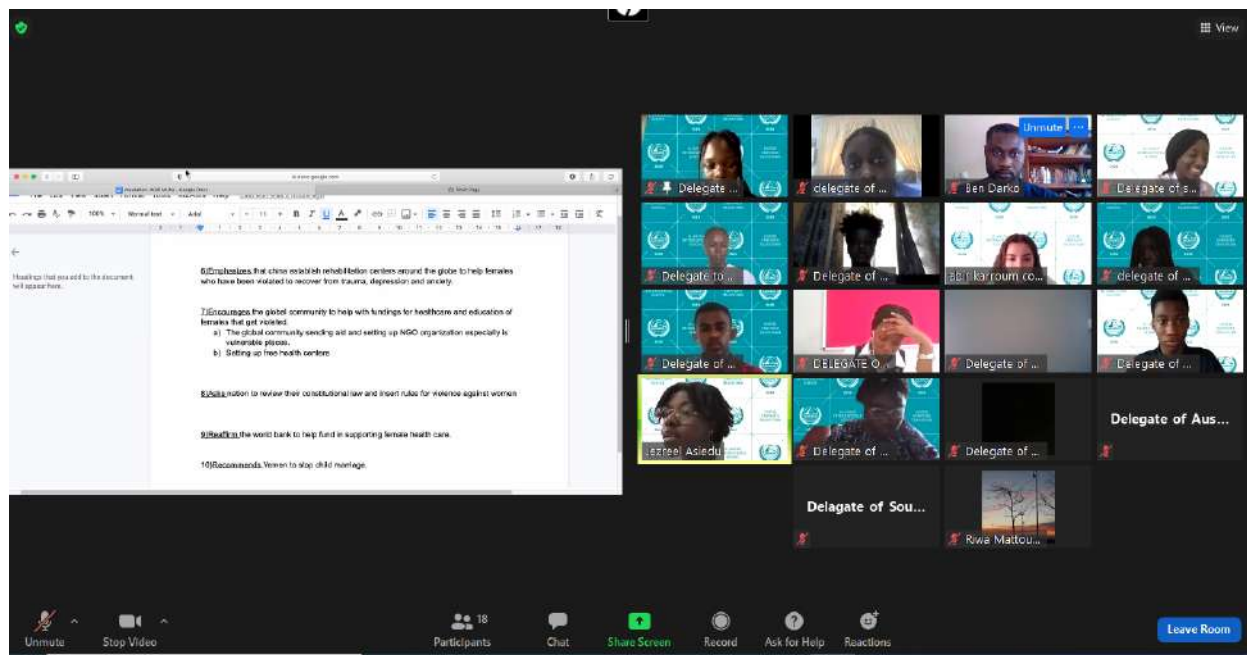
View

Headings that you add to the document will appear here.

6)Emphasizes that china establish rehabilitation centers around the globe to help females who have been violated to recover from trauma, depression and anxiety.

7)Encourages the global community to help with fundings for healthcare and education of females that get violated.
a) The global community sending aid and setting up NGO organization especially is vulnerable places.
b) Setting up free health centers

8)Asks nation to review their constitutional law and insert rules for violence against women

9)Reaffirm the world bank to help fund in supporting female health care.

10)Recommends Yemen to stop child marriage.

Delegate ...
delegate of ...
Unmute
Ben Darko
Delegate of s...
Delegate to ...
Delegate of ...
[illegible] karroum co...
delegate of ...
Delegate of ...
DELEGATE O...
Delegate of ...
Delegate of ...
Jezreel Asiedu
Delegate of ...
Delegate of ...
Delegate of Aus...
Delagate of Sou...
Riwa Mattou...

Unmute
Stop Video
18
Participants
Chat
Share Screen
Record
Ask for Help
Reactions
Leave Room